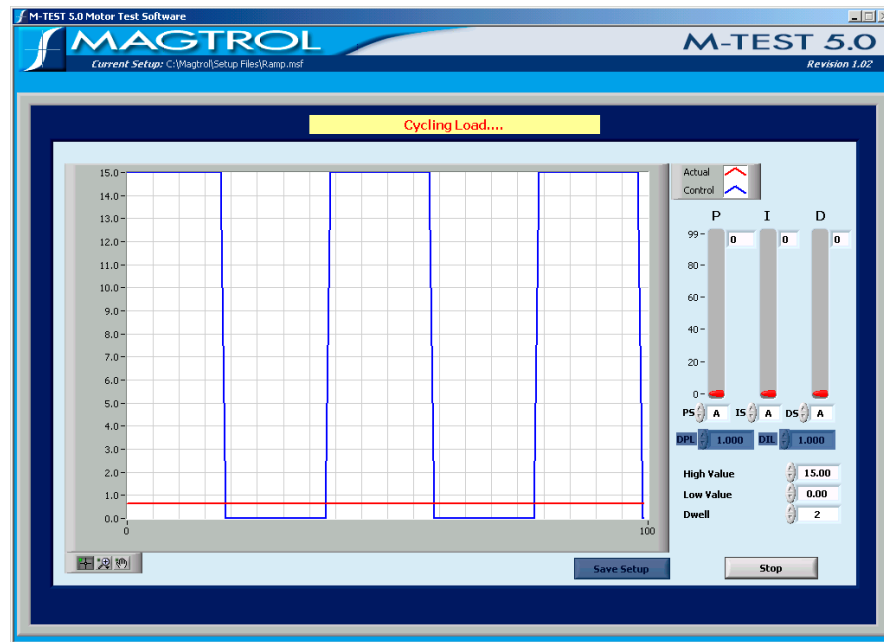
M-TEST 5.0 Motor Test Software

MAGTROL

M-TEST 5.0

Current Setup: C:\Magtrol\Setup Files\Ramp.msf

Revision 1.02

Cycling Load....

15.0
14.0
13.0
12.0
11.0
10.0
9.0
8.0
7.0
6.0
5.0
4.0
3.0
2.0
1.0
0.0
0
100

Actual
Control

P I D
99
80
60
40
20
0
0 0 0

PS A IS A DS A

DPL 1.000 DIL 1.000

High Value 15.00
Low Value 0.00
Dwell 2

Save Setup

Stop